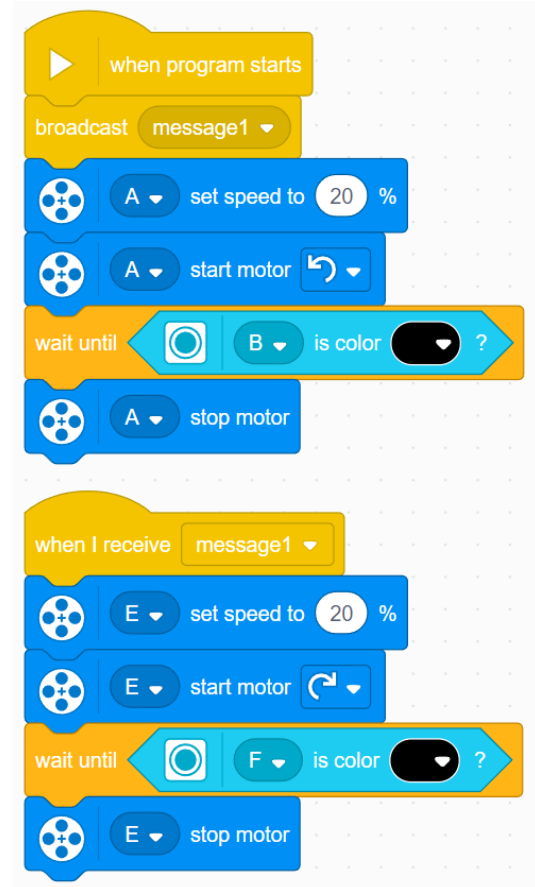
when program starts
broadcast message1
A set speed to 20 %
A start motor
wait until B is color ?
A stop motor

when I receive message1
E set speed to 20 %
E start motor
wait until F is color ?
E stop motor